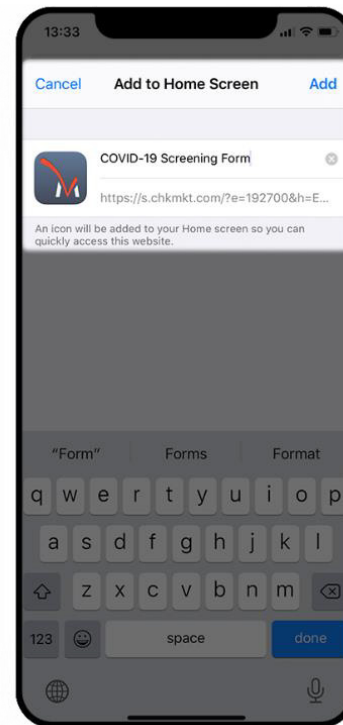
13:33

Cancel Add to Home Screen Add

COVID-19 Screening Form

https://s.chkmkt.com/?e=192700&h=E...

An icon will be added to your Home screen so you can quickly access this website.

"Form" Forms Format

q w e r t y u i o p

a s d f g h j k l

z x c v b n m

123 space done